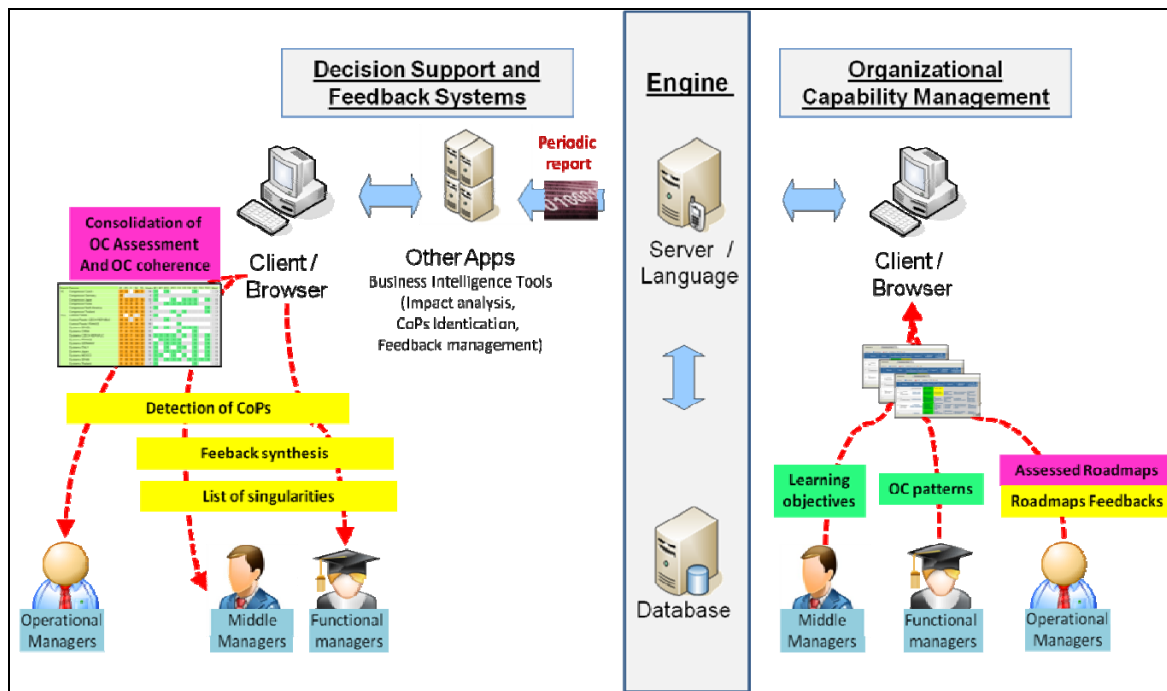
Decision Support and Feedback Systems

Engine

Organizational Capability Management

Periodic report

Consolidation of OC Assessment And OC coherence

Client / Browser

Other Apps
Business Intelligence Tools (Impact analysis, CoPs Identication, Feedback management)

Server / Language

Client / Browser

Detection of CoPs

Feeback synthesis

List of singularities

Learning objectives

OC patterns

Assessed Roadmaps

Roadmaps Feedbacks

Database

Operational Managers

Middle Managers

Functional managers

Middle Managers

Functional managers

Operational Managers